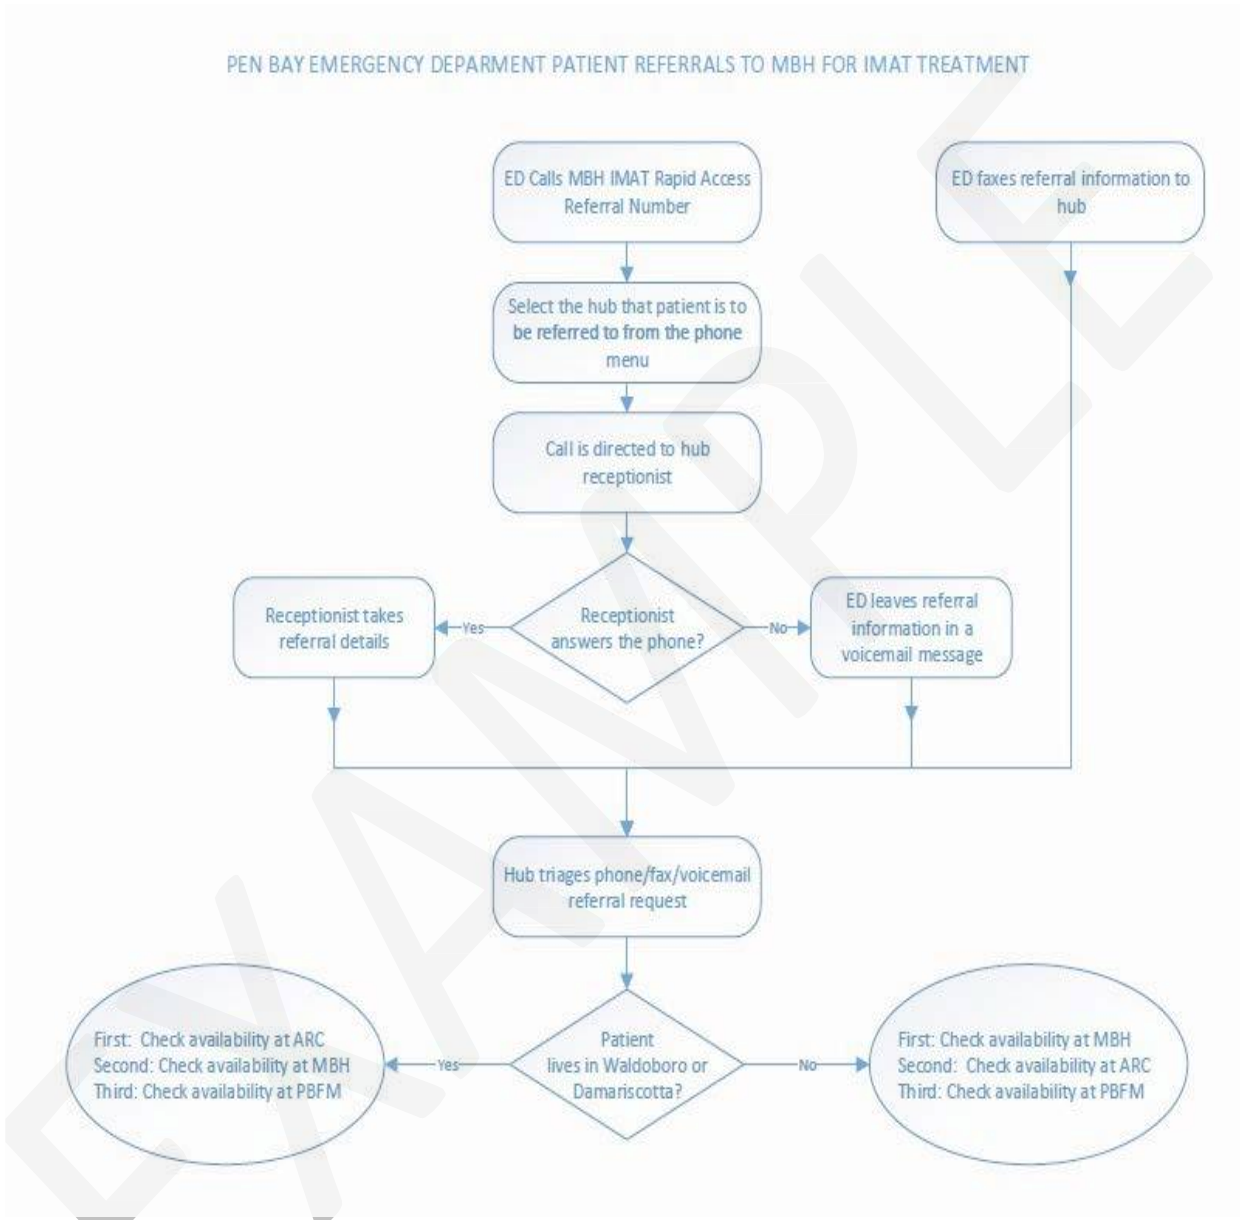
PEN BAY EMERGENCY DEPARMENT PATIENT REFERRALS TO MBH FOR IMAT TREATMENT

ED Calls MBH IMAT Rapid Access Referral Number

ED faxes referral information to hub

Select the hub that patient is to be referred to from the phone menu

Call is directed to hub receptionist

Receptionist takes referral details

Yes

Receptionist answers the phone?

No

ED leaves referral information in a voicemail message

Hub triages phone/fax/voicemail referral request

First: Check availability at ARC
Second: Check availability at MBH
Third: Check availability at PBFM

Yes

Patient lives in Waldoboro or Damariscotta?

No

First: Check availability at MBH
Second: Check availability at ARC
Third: Check availability at PBFM

EXAMPLE